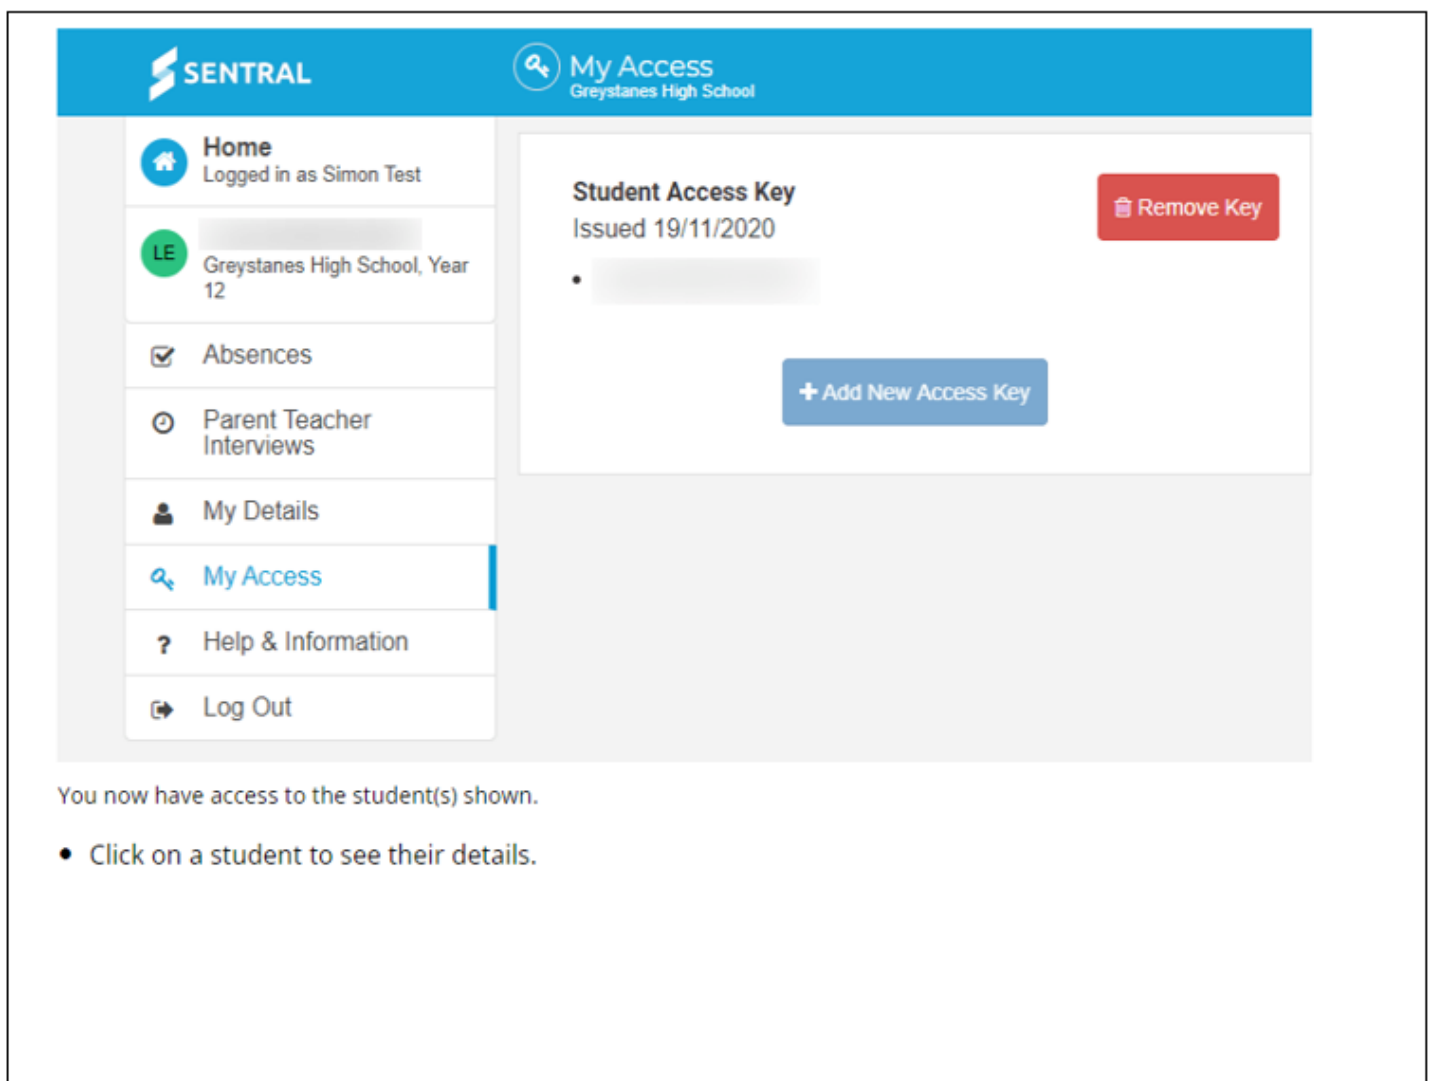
SENTRAL

My Access
Greystanes High School

Home
Logged in as Simon Test

LE
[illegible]
Greystanes High School, Year 12

Absences

Parent Teacher Interviews

My Details

My Access

Help & Information

Log Out

Student Access Key
Issued 19/11/2020

Remove Key

• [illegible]

+ Add New Access Key

You now have access to the student(s) shown.

• Click on a student to see their details.